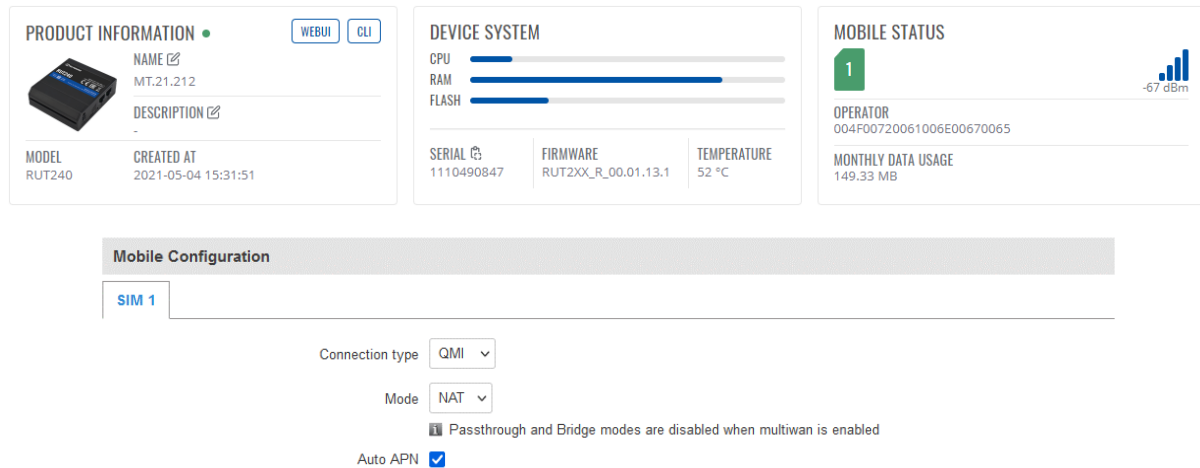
PRODUCT INFORMATION

WEBUI CLI

NAME
MT.21.212

DESCRIPTION
-

MODEL
RUT240

CREATED AT
2021-05-04 15:31:51

DEVICE SYSTEM

CPU
RAM
FLASH

SERIAL
1110490847

FIRMWARE
RUT2XX_R_00.01.13.1

TEMPERATURE
52 °C

MOBILE STATUS

1

-67 dBm

OPERATOR
004F00720061006E00670065

MONTHLY DATA USAGE
149.33 MB

Mobile Configuration

SIM 1

Connection type QMI

Mode NAT

Passthrough and Bridge modes are disabled when multiwan is enabled

Auto APN